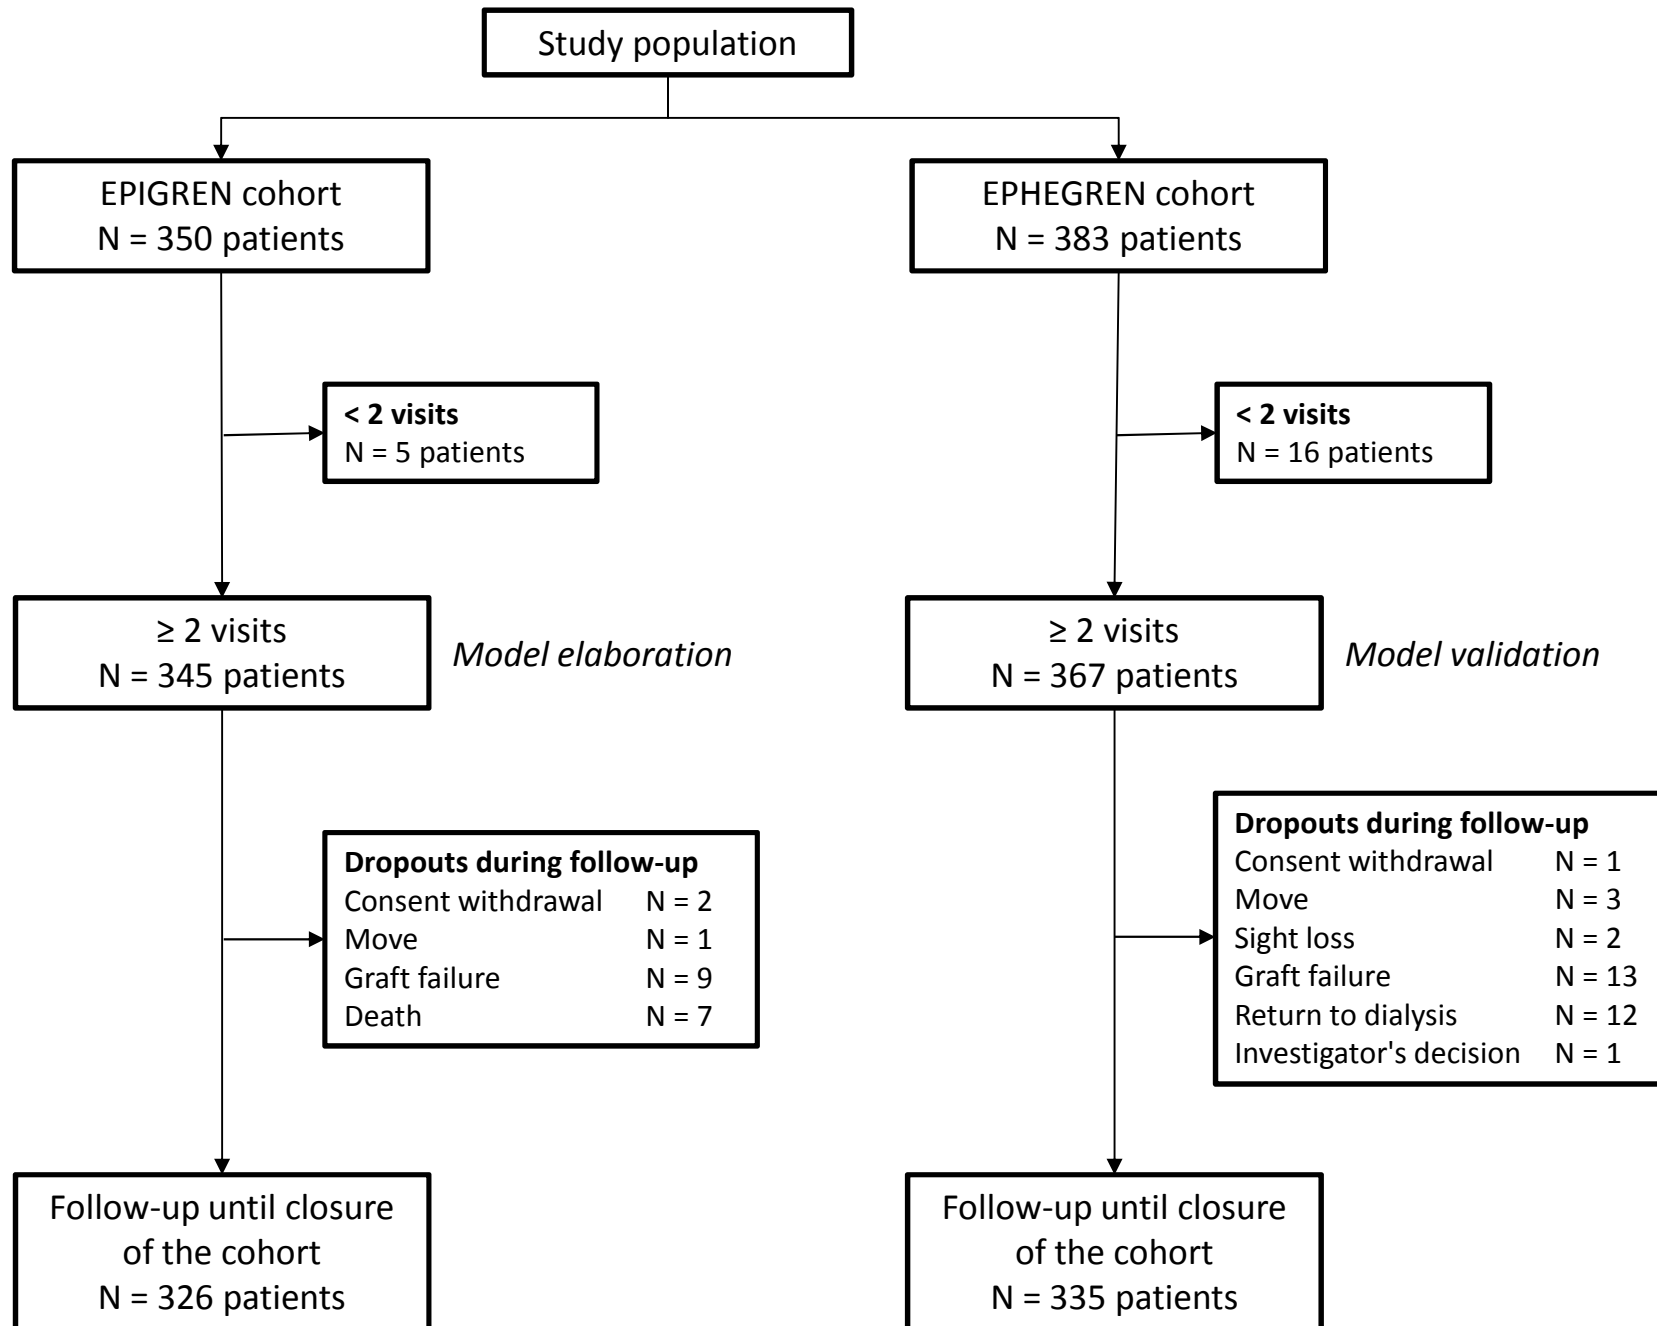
Study population

EPIGREN cohort
N = 350 patients

EPHEGREN cohort
N = 383 patients

**< 2 visits**
N = 5 patients

**< 2 visits**
N = 16 patients

≥ 2 visits
N = 345 patients

*Model elaboration*

≥ 2 visits
N = 367 patients

*Model validation*

**Dropouts during follow-up**

| | |
|---|---|
| Consent withdrawal | N = 2 |
| Move | N = 1 |
| Graft failure | N = 9 |
| Death | N = 7 |

**Dropouts during follow-up**

| | |
|---|---|
| Consent withdrawal | N = 1 |
| Move | N = 3 |
| Sight loss | N = 2 |
| Graft failure | N = 13 |
| Return to dialysis | N = 12 |
| Investigator's decision | N = 1 |

Follow-up until closure of the cohort
N = 326 patients

Follow-up until closure of the cohort
N = 335 patients